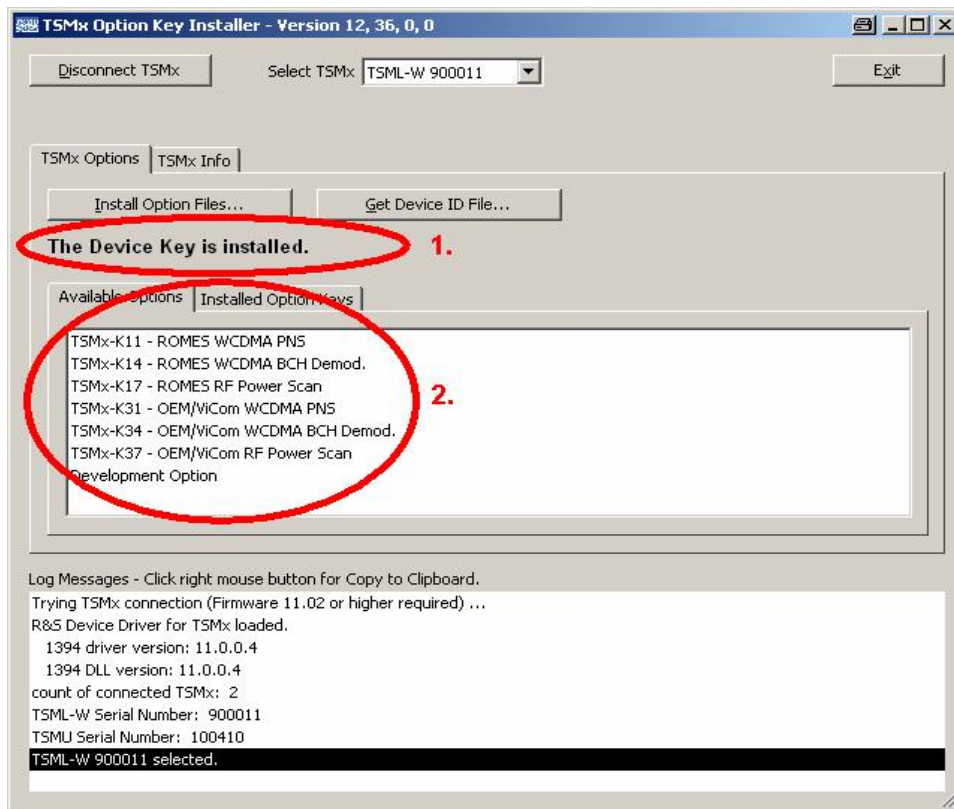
TSMx Option Key Installer - Version 12, 36, 0, 0

Disconnect TSMx

Select TSMx TSML-W 900011

Exit

TSMx Options | TSMx Info

Install Option Files...

Get Device ID File...

The Device Key is installed.

1.

Available Options | Installed Option Keys

TSMx-K11 - ROMES WCDMA PNS
TSMx-K14 - ROMES WCDMA BCH Demod.
TSMx-K17 - ROMES RF Power Scan
TSMx-K31 - OEM/ViCom WCDMA PNS
TSMx-K34 - OEM/ViCom WCDMA BCH Demod.
TSMx-K37 - OEM/ViCom RF Power Scan
Development Option

2.

Log Messages - Click right mouse button for Copy to Clipboard.

Trying TSMx connection (Firmware 11.02 or higher required) ...
R&S Device Driver for TSMx loaded.
1394 driver version: 11.0.0.4
1394 DLL version: 11.0.0.4
count of connected TSMx: 2
TSML-W Serial Number: 900011
TSMU Serial Number: 100410
TSML-W 900011 selected.